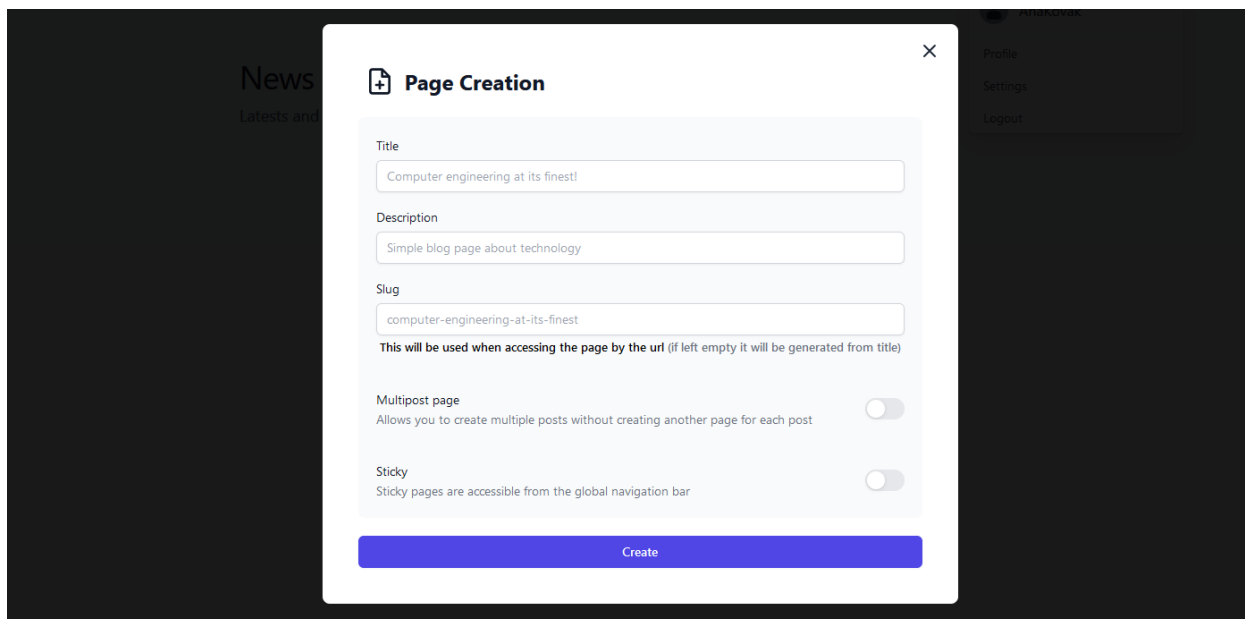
News
Latests and

AnaKovak
Profile
Settings
Logout

Page Creation

×

Title

Computer engineering at its finest!

Description

Simple blog page about technology

Slug

computer-engineering-at-its-finest

This will be used when accessing the page by the url (if left empty it will be generated from title)

Multipost page
Allows you to create multiple posts without creating another page for each post

Sticky
Sticky pages are accessible from the global navigation bar

Create